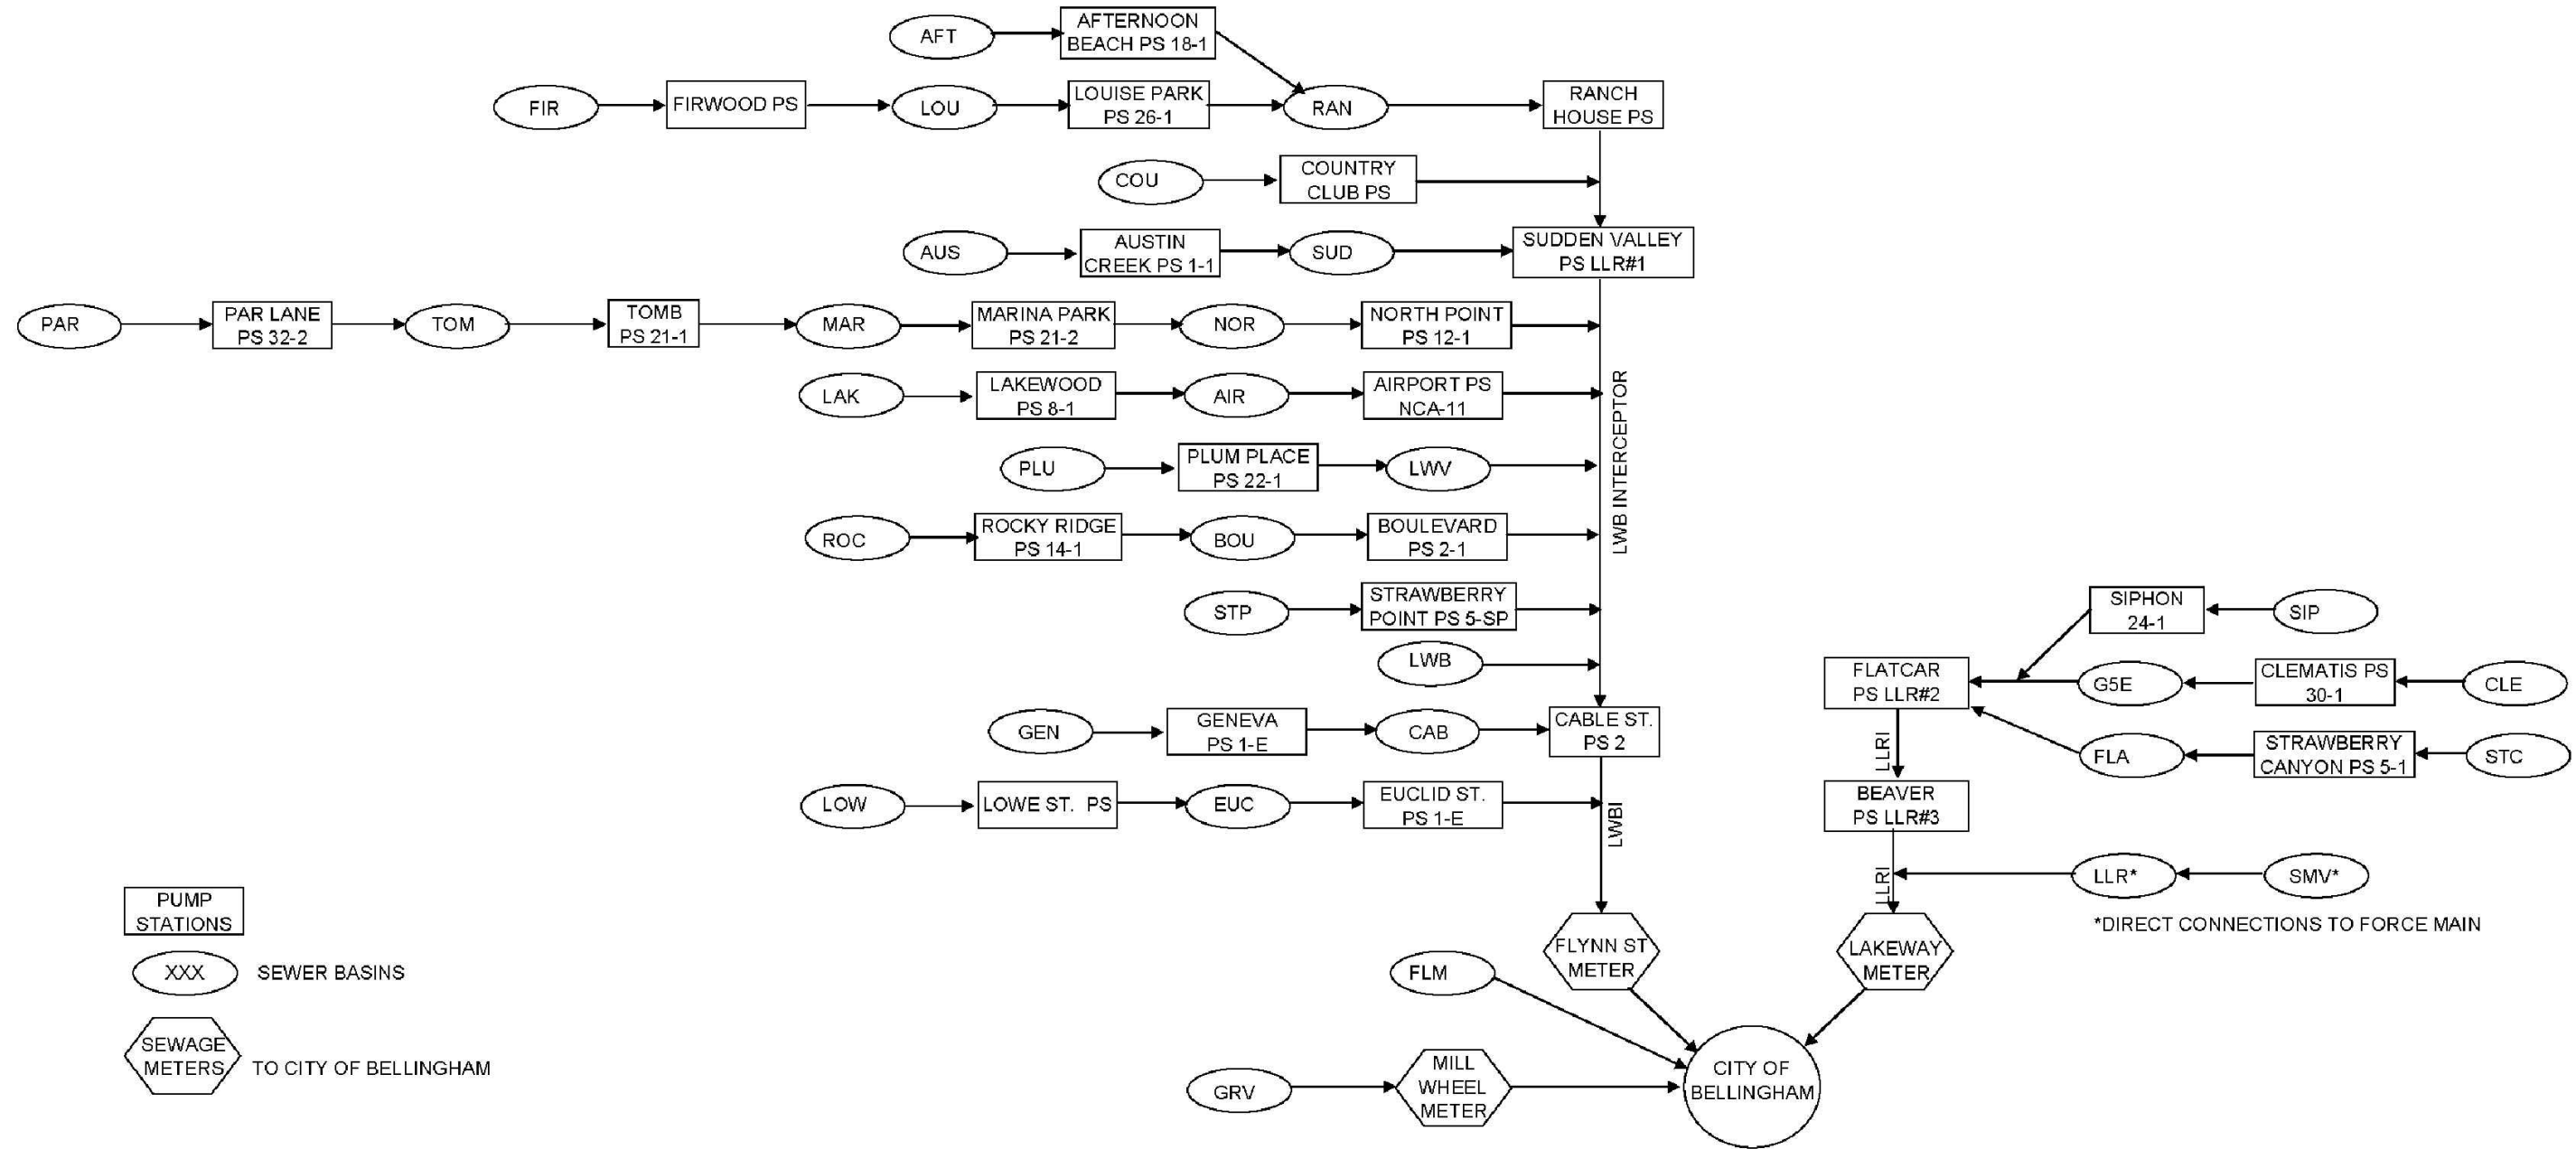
AFT
AFTERNOON BEACH PS 18-1
FIR
FIRWOOD PS
LOU
LOUISE PARK PS 26-1
RAN
RANCH HOUSE PS
COU
COUNTRY CLUB PS
AUS
AUSTIN CREEK PS 1-1
SUD
SUDDEN VALLEY PS LLR#1
PAR
PAR LANE PS 32-2
TOM
TOMB PS 21-1
MAR
MARINA PARK PS 21-2
NOR
NORTH POINT PS 12-1
LAK
LAKEWOOD PS 8-1
AIR
AIRPORT PS NCA-11
LWB INTERCEPTOR
PLU
PLUM PLACE PS 22-1
LWV
ROC
ROCKY RIDGE PS 14-1
BOU
BOULEVARD PS 2-1
STP
STRAWBERRY POINT PS 5-SP
LWB
SIPHON 24-1
SIP
FLATCAR PS LLR#2
G5E
CLEMATIS PS 30-1
CLE
GEN
GENEVA PS 1-E
CAB
CABLE ST. PS 2
FLA
STRAWBERRY CANYON PS 5-1
STC
LLRI
LOW
LOWE ST. PS
EUC
EUCLID ST. PS 1-E
LWBI
BEAVER PS LLR#3
LLRI
LLR*
SMV*
*DIRECT CONNECTIONS TO FORCE MAIN
PUMP STATIONS
XXX
SEWER BASINS
FLYNN ST METER
LAKEWAY METER
FLM
SEWAGE METERS
TO CITY OF BELLINGHAM
GRV
MILL WHEEL METER
CITY OF BELLINGHAM